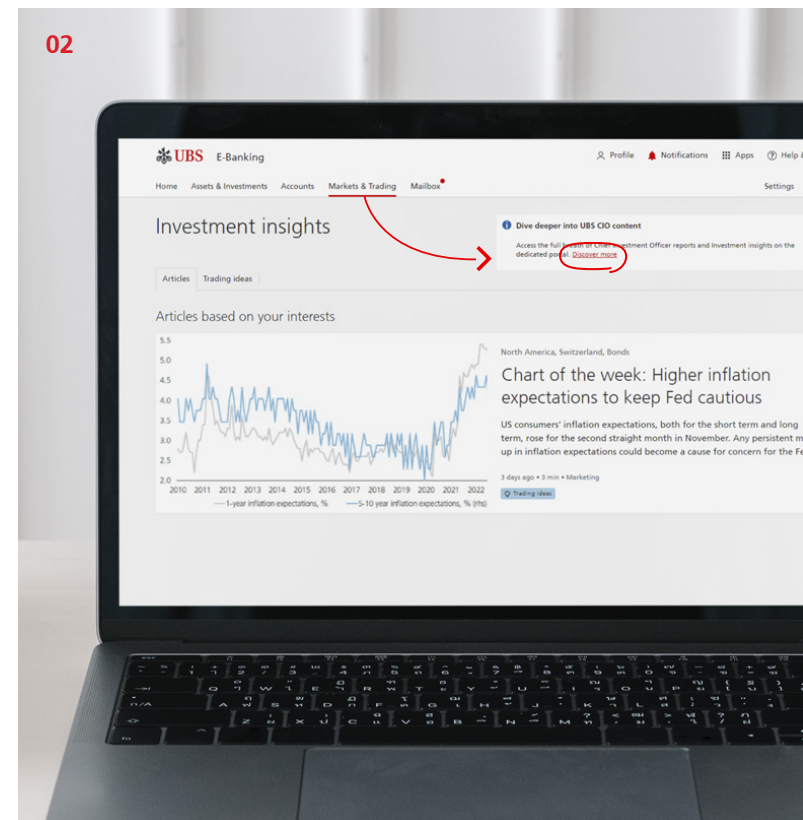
02

UBS E-Banking

Profile Notifications Apps Help

Home Assets & Investments Accounts Markets & Trading Mailbox Settings

Investment insights

Dive deeper into UBS CIO content

Access the full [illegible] of Chief Investment Officer reports and investment insights on the dedicated portal. Discover more

Articles Trading ideas

Articles based on your interests

5.5
5.0
4.5
4.0
3.5
3.0
2.5
2.0
2010 2011 2012 2013 2014 2015 2016 2017 2018 2019 2020 2021 2022

1-year inflation expectations, % 5-10 year inflation expectations, % (rhs)

North America, Switzerland, Bonds

Chart of the week: Higher inflation expectations to keep Fed cautious

US consumers' inflation expectations, both for the short term and long term, rose for the second straight month in November. Any persistent m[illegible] up in inflation expectations could become a cause for concern for the Fe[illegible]

3 days ago • 3 min • Marketing

Trading ideas